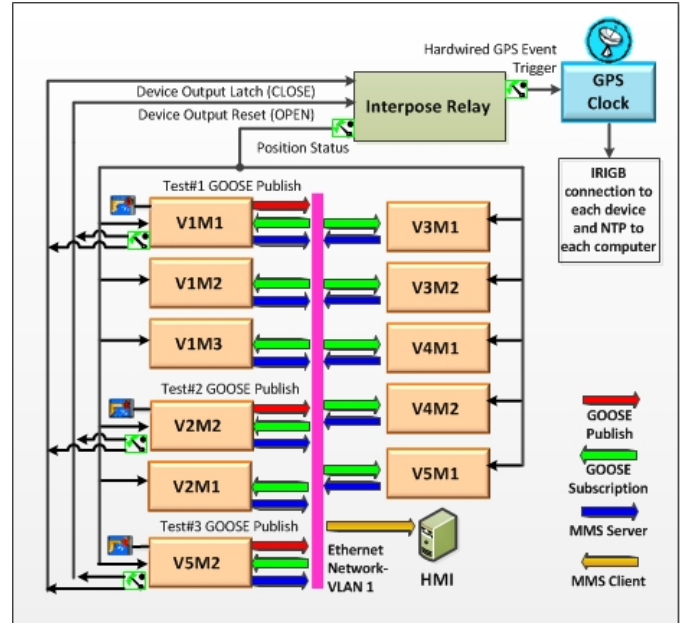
Hardwired GPS Event Trigger

GPS Clock

Device Output Latch (CLOSE)

Device Output Reset (OPEN)

Interpose Relay

Position Status

IRIGB connection to each device and NTP to each computer

Test#1 GOOSE Publish

V1M1

V3M1

V1M2

V3M2

V1M3

V4M1

Test#2 GOOSE Publish

V4M2

V2M2

V2M1

V5M1

Test#3 GOOSE Publish

V5M2

Ethernet Network-VLAN 1

HMI

GOOSE Publish

GOOSE Subscription

MMS Server

MMS Client